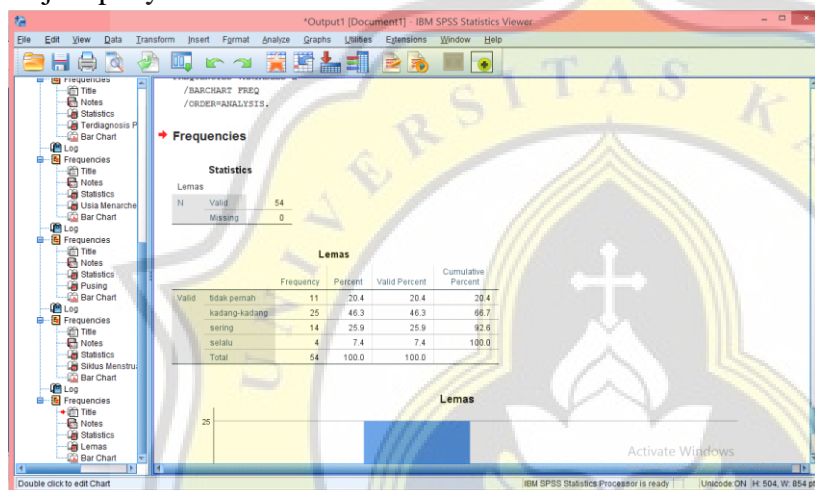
*Output1 [Document1] - IBM SPSS Statistics Viewer

File Edit View Data Transform Insert Format Analyze Graphs Utilities Extensions Window Help

Frequencies
Title
Notes
Statistics
Terdiagnosis P
Bar Chart
Log
Frequencies
Title
Notes
Statistics
Usia Menarche
Bar Chart
Log
Frequencies
Title
Notes
Statistics
Pusing
Bar Chart
Log
Frequencies
Title
Notes
Statistics
Siklus Menstru
Bar Chart
Log
Frequencies
Title
Notes
Statistics
Lemas
Bar Chart

/BARCHART FREQ
/ORDER=ANALYSIS.

Frequencies

Statistics

Lemas

| | | |
|---|---|---|
| N | Valid | 54 |
| | Missing | 0 |

Lemas

| | | Frequency | Percent | Valid Percent | Cumulative Percent |
|---|---|---|---|---|---|
| Valid | tidak pernah | 11 | 20.4 | 20.4 | 20.4 |
| | kadang-kadang | 25 | 46.3 | 46.3 | 66.7 |
| | sering | 14 | 25.9 | 25.9 | 92.6 |
| | selalu | 4 | 7.4 | 7.4 | 100.0 |
| | Total | 54 | 100.0 | 100.0 | |

Lemas

25

Activate Windows

Double click to edit Chart

IBM SPSS Statistics Processor is ready

Unicode ON H: 504, W: 854 pt